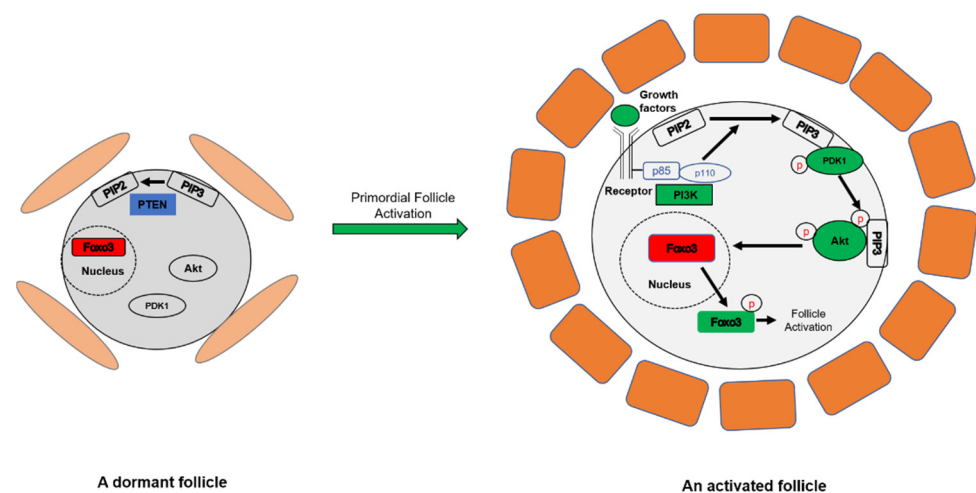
PIP2
PIP3
PTEN
Foxo3
Nucleus
Akt
PDK1

Primordial Follicle Activation

Growth factors
PIP2
PIP3
p85
p110
Receptor
PI3K
p
PDK1
p
p
Akt
PIP3
Foxo3
Nucleus
p
Foxo3
Follicle Activation

A dormant follicle

An activated follicle